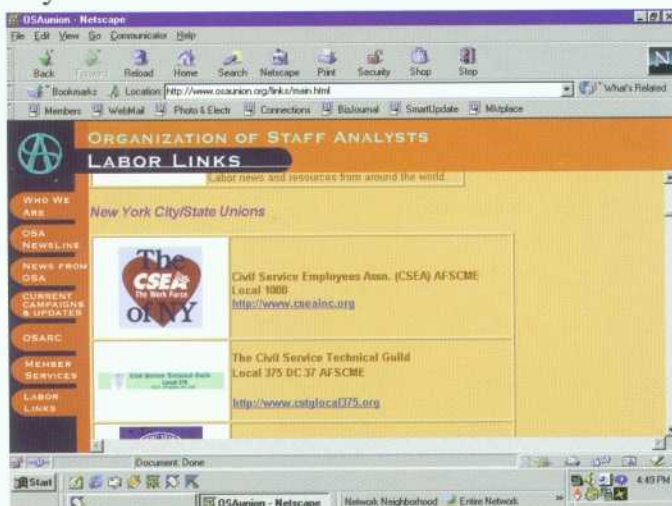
OSAunion - Netscape

File Edit View Go Communicator Help

Back Forward Reload Home Search Netscape Print Security Shop Stop

Bookmarks Location: http://www.osaunion.org/links/main.html

What's Related

Members WebMail Photo & Electr Connections BizJournal SmartUpdate MkIplace

ORGANIZATION OF STAFF ANALYSTS

LABOR LINKS

Labor news and resources from around the world.

WHO WE ARE

OSA NEWSLINE

NEWS FROM OSA

CURRENT CAMPAIGNS & UPDATES

OSARC

MEMBER SERVICES

LABOR LINKS

New York City/State Unions

The CSEA The Work Force of NY

Civil Service Employees Assn. (CSEA) AFSCME Local 1000
http://www.cseainc.org

Civil Service Technical Guild Local 375

The Civil Service Technical Guild
Local 375 DC 37 AFSCME

http://www.cstglocal375.org

Document: Done

Start

OSAunion - Netscape

Network Neighborhood

Entire Network

4:49 PM